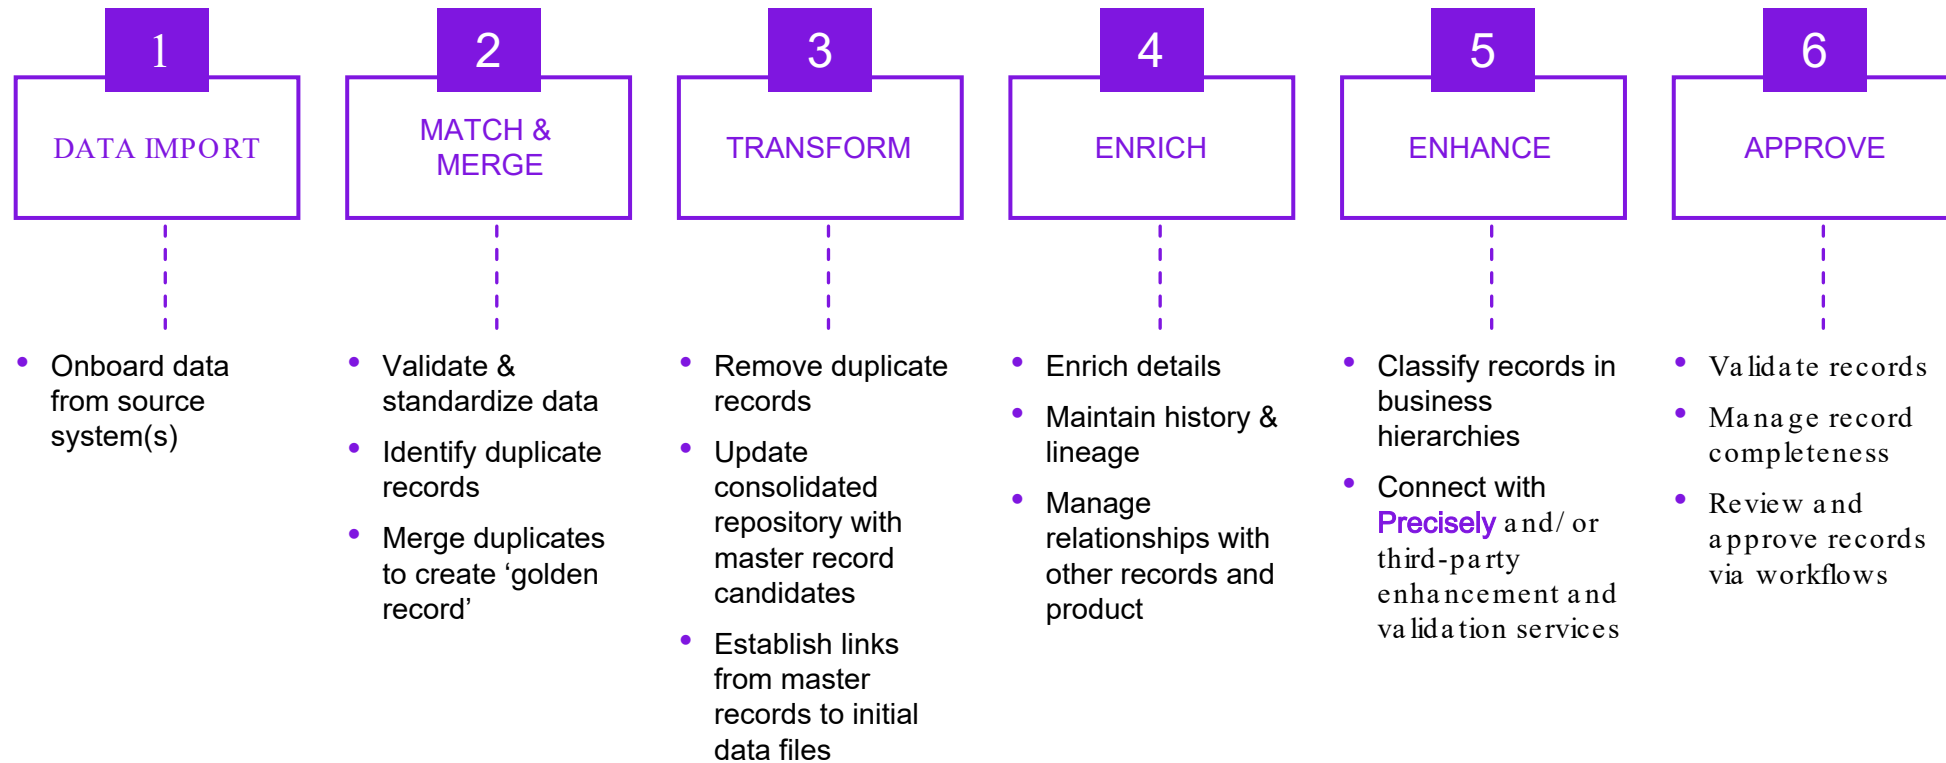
1

DATA IMPORT

- Onboard data from source system(s)

2

MATCH & MERGE

- Validate & standardize data
- Identify duplicate records
- Merge duplicates to create ‘golden record’

3

TRANSFORM

- Remove duplicate records
- Update consolidated repository with master record candidates
- Establish links from master records to initial data files

4

ENRICH

- Enrich details
- Maintain history & lineage
- Manage relationships with other records and product

5

ENHANCE

- Classify records in business hierarchies
- Connect with Precisely and/or third-party enhancement and validation services

6

APPROVE

- Validate records
- Manage record completeness
- Review and approve records via workflows